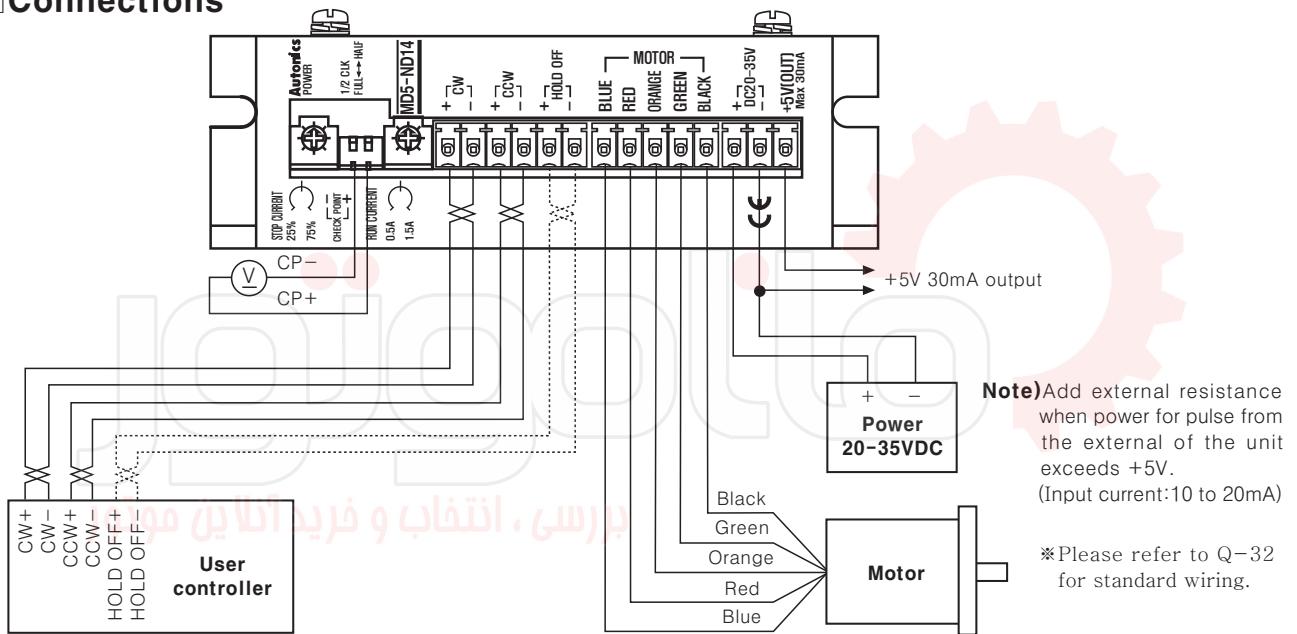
Connections

Autonics POWER
1/2 CLK
FULL↔HALF
MD5-ND14
+ CW −
+ CCW −
+ HOLD OFF −
MOTOR
BLUE RED ORANGE GREEN BLACK
+ DC20-35V −
+5V(OUT) Max 30mA

STOP CURRENT 25% 75%
CHECK POINT − +
RUN CURRENT 0.5A 1.5A

V
CP−
CP+

+5V 30mA output

\+ −
Power
20-35VDC

Note)Add external resistance when power for pulse from the external of the unit exceeds +5V.
(Input current:10 to 20mA)

CW+
CW−
CCW+
CCW−
HOLD OFF+
HOLD OFF−
User controller

Black
Green
Orange
Red
Blue
Motor

※Please refer to Q−32 for standard wiring.

بررسی ، انتخاب و خرید آنلاین موتور